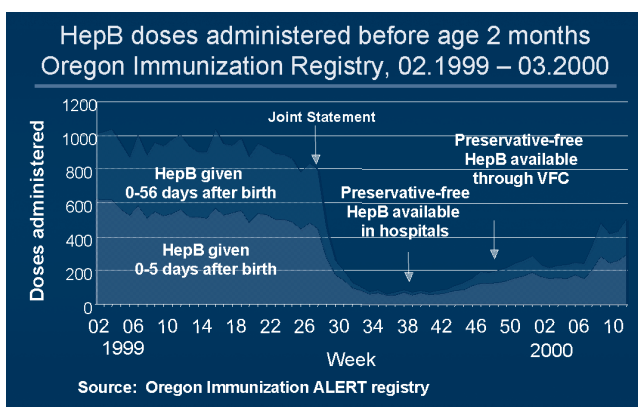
HepB doses administered before age 2 months
Oregon Immunization Registry, 02.1999 – 03.2000

Doses administered

1200
1000
800
600
400
200
0

Joint Statement

HepB given
0-56 days after birth

HepB given
0-5 days after birth

Preservative-free
HepB available
in hospitals

Preservative-free
HepB available
through VFC

02 06 10 14 18 22 26 30 34 38 42 46 50 02 06 10
1999 2000

Week

Source: Oregon Immunization ALERT registry